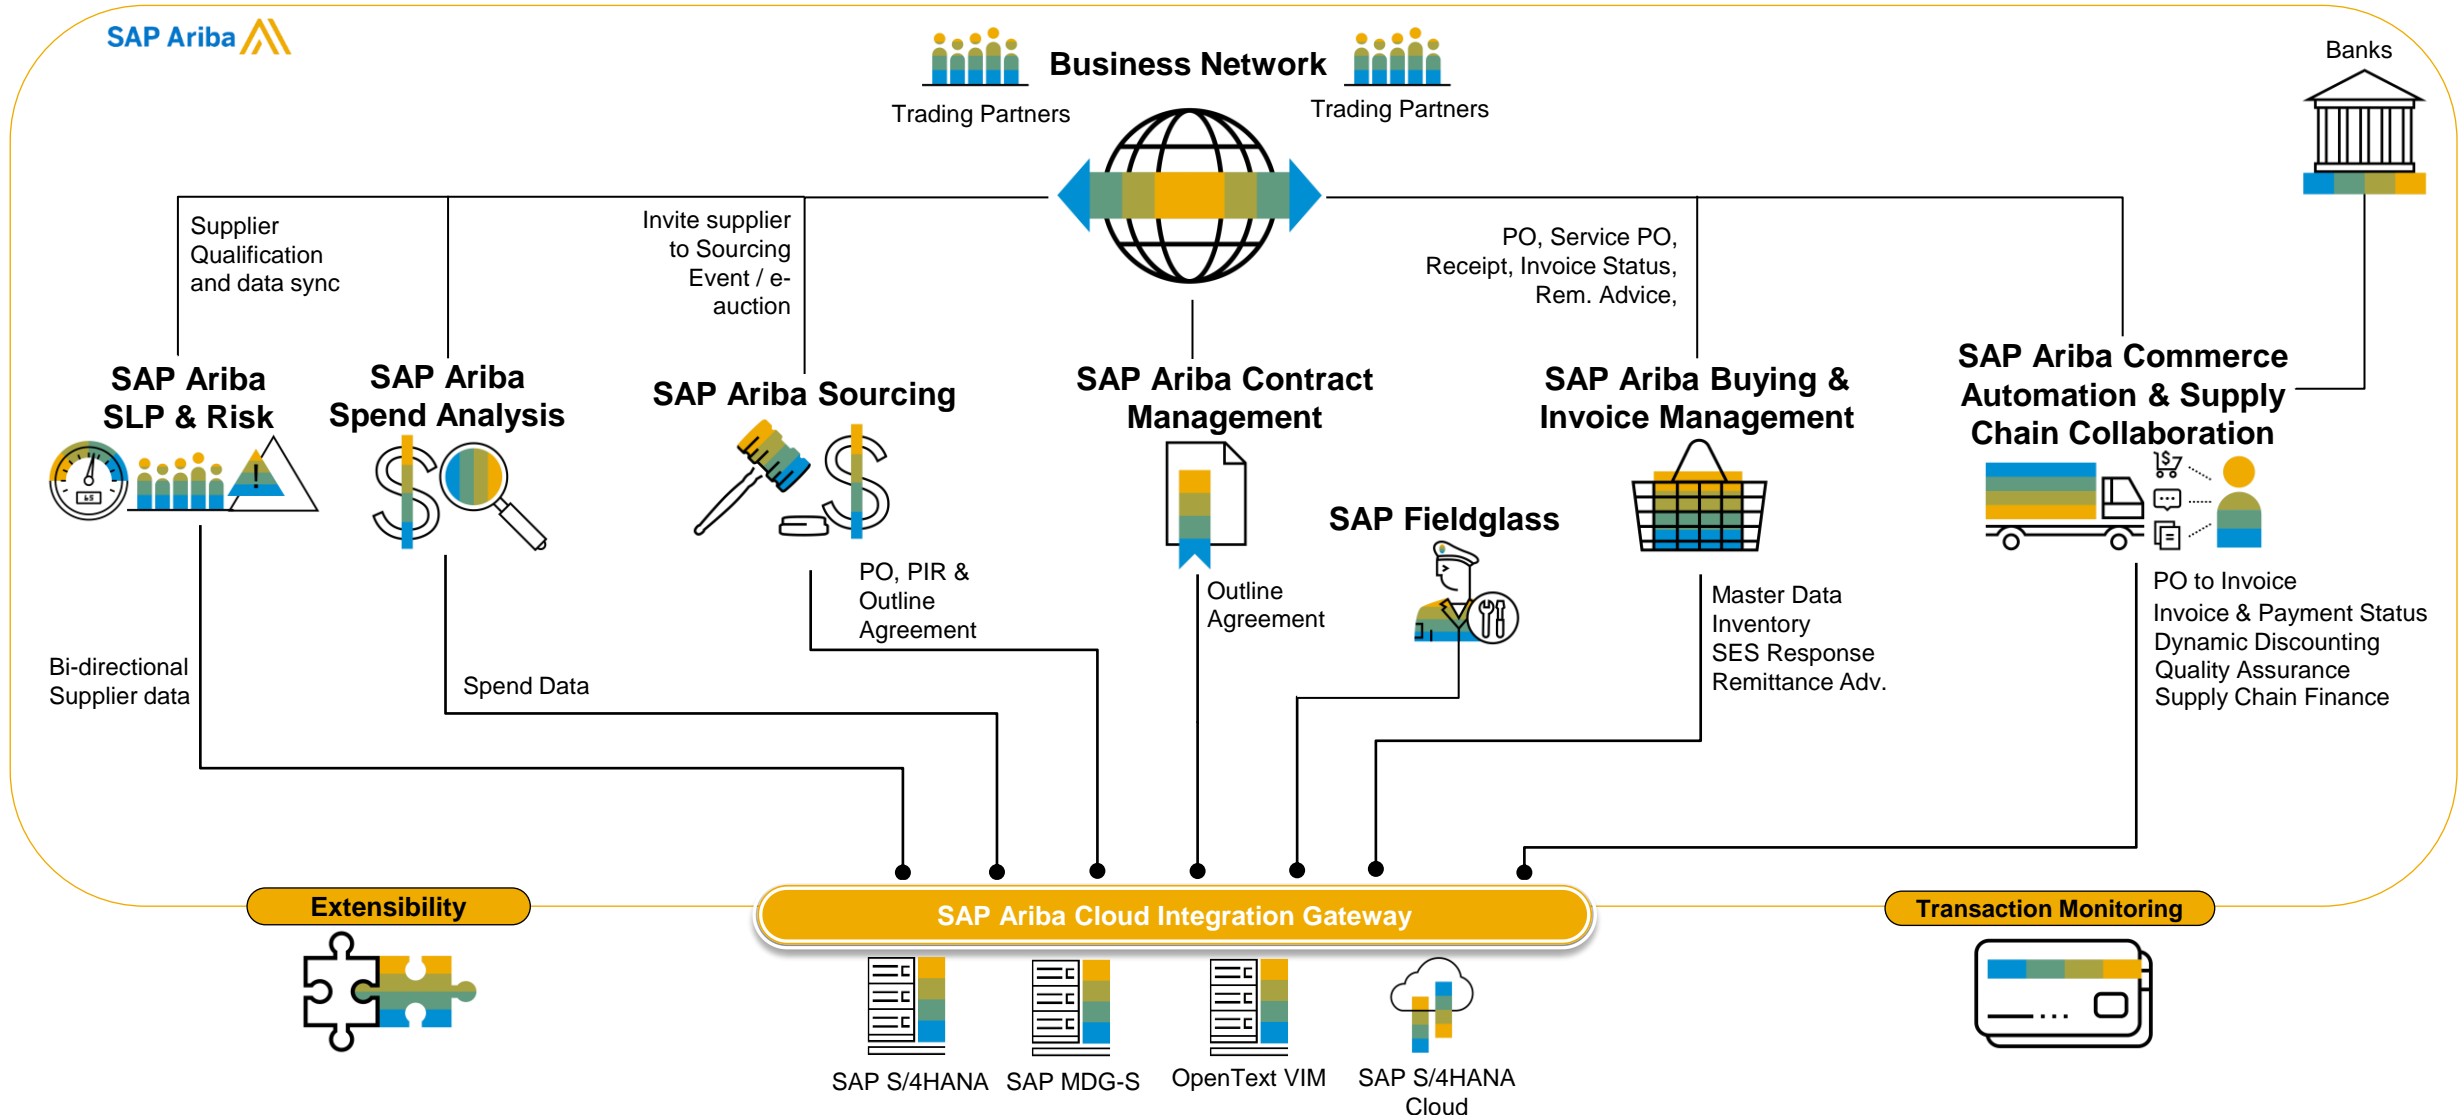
SAP Ariba

Business Network

Trading Partners

Trading Partners

Banks

Supplier Qualification and data sync

Invite supplier to Sourcing Event / e-auction

PO, Service PO, Receipt, Invoice Status, Rem. Advice,

SAP Ariba SLP & Risk

SAP Ariba Spend Analysis

SAP Ariba Sourcing

SAP Ariba Contract Management

SAP Ariba Buying & Invoice Management

SAP Ariba Commerce Automation & Supply Chain Collaboration

SAP Fieldglass

PO, PIR & Outline Agreement

Outline Agreement

Master Data
Inventory
SES Response
Remittance Adv.

PO to Invoice
Invoice & Payment Status
Dynamic Discounting
Quality Assurance
Supply Chain Finance

Bi-directional Supplier data

Spend Data

Extensibility

SAP Ariba Cloud Integration Gateway

Transaction Monitoring

SAP S/4HANA

SAP MDG-S

OpenText VIM

SAP S/4HANA Cloud